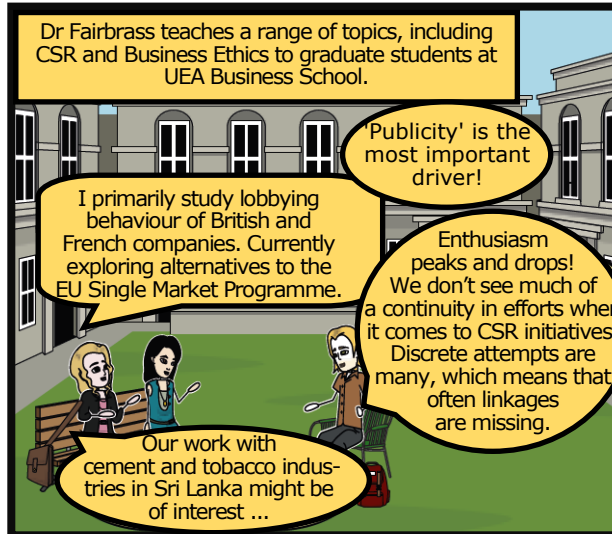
Dr Fairbrass teaches a range of topics, including CSR and Business Ethics to graduate students at UEA Business School.

'Publicity' is the most important driver!

I primarily study lobbying behaviour of British and French companies. Currently exploring alternatives to the EU Single Market Programme.

Enthusiasm peaks and drops! We don't see much of a continuity in efforts when it comes to CSR initiatives. Discrete attempts are many, which means that often linkages are missing.

Our work with cement and tobacco industries in Sri Lanka might be of interest ...